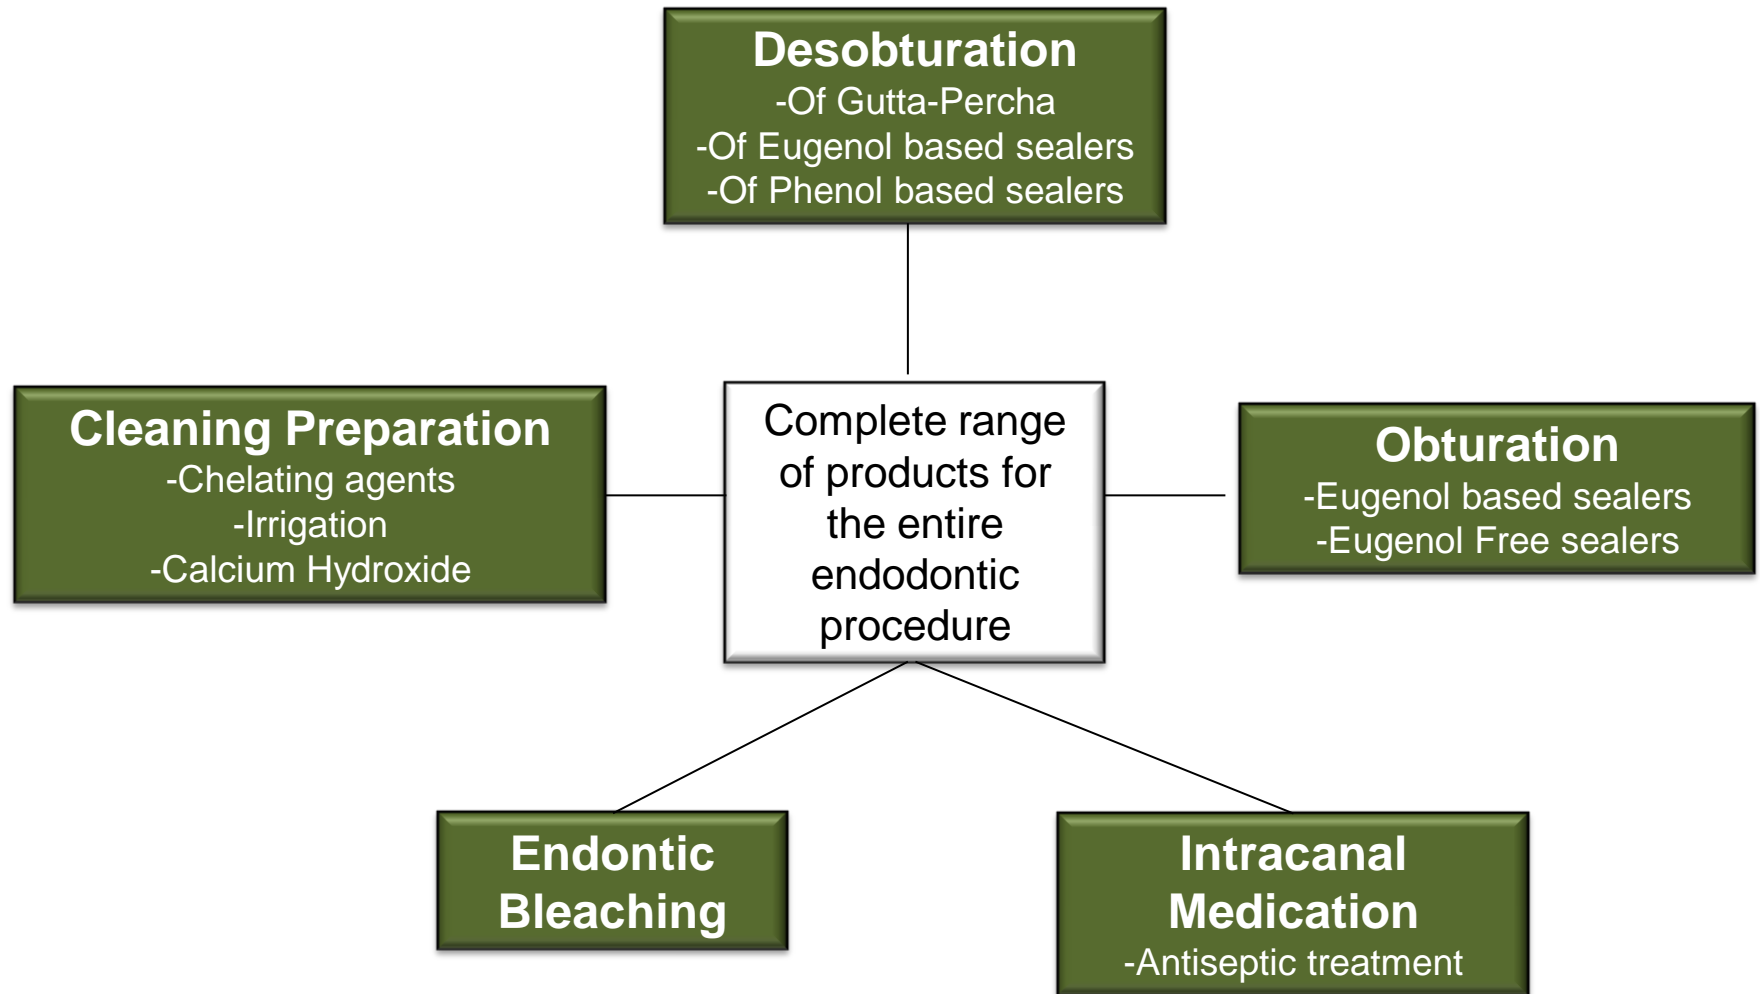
Desobturation
-Of Gutta-Percha
-Of Eugenol based sealers
-Of Phenol based sealers

Cleaning Preparation
-Chelating agents
-Irrigation
-Calcium Hydroxide

Complete range of products for the entire endodontic procedure

Obturation
-Eugenol based sealers
-Eugenol Free sealers

Endontic Bleaching

Intracanal Medication
-Antiseptic treatment